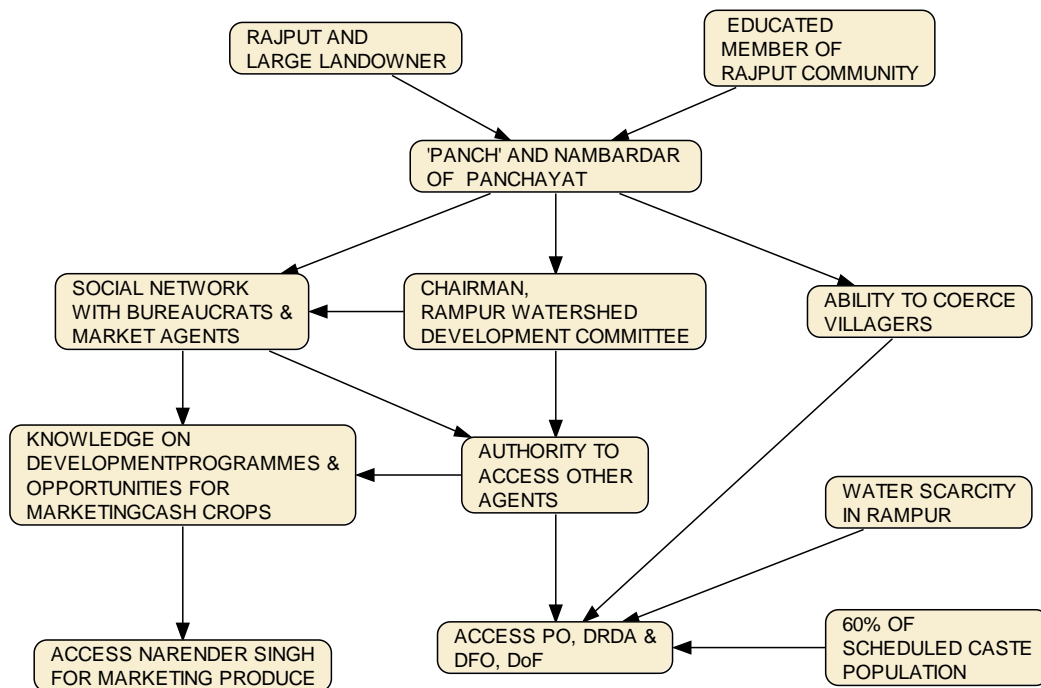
RAJPUT AND LARGE LANDOWNER

EDUCATED MEMBER OF RAJPUT COMMUNITY

'PANCH' AND NAMBARDAR OF PANCHAYAT

SOCIAL NETWORK WITH BUREAUCRATS & MARKET AGENTS

CHAIRMAN, RAMPUR WATERSHED DEVELOPMENT COMMITTEE

ABILITY TO COERCE VILLAGERS

KNOWLEDGE ON DEVELOPMENTPROGRAMMES & OPPORTUNITIES FOR MARKETINGCASH CROPS

AUTHORITY TO ACCESS OTHER AGENTS

WATER SCARCITY IN RAMPUR

ACCESS NARENDER SINGH FOR MARKETING PRODUCE

ACCESS PO, DRDA & DFO, DoF

60% OF SCHEDULED CASTE POPULATION